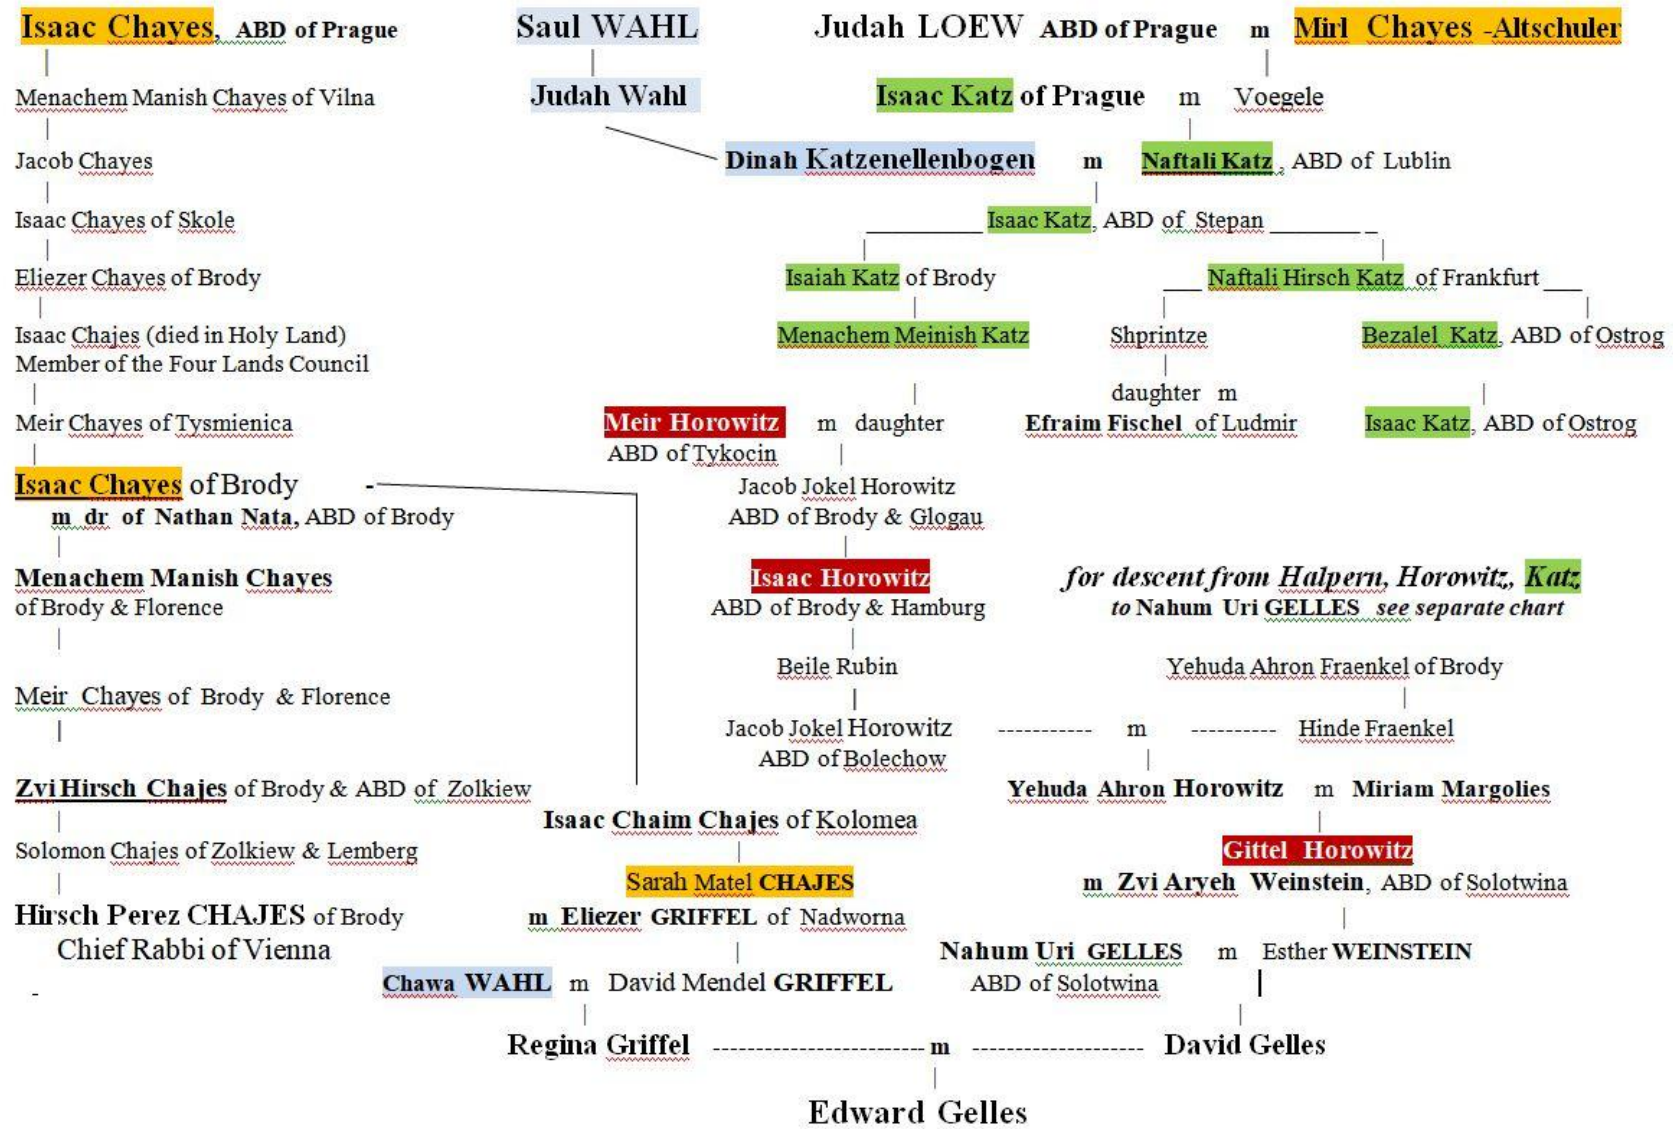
Isaac Chayes, ABD of Prague

Menachem Manish Chayes of Vilna

Jacob Chayes

Isaac Chayes of Skole

Eliezer Chayes of Brody

Isaac Chajes (died in Holy Land) Member of the Four Lands Council

Meir Chayes of Tysmienica

Isaac Chayes of Brody
m dr of Nathan Nata, ABD of Brody

Menachem Manish Chayes of Brody & Florence

Meir Chayes of Brody & Florence

Zvi Hirsch Chajes of Brody & ABD of Zolkiew

Solomon Chajes of Zolkiew & Lemberg

Hirsch Perez CHAJES of Brody
Chief Rabbi of Vienna

Saul WAHL

Judah Wahl

Judah LOEW ABD of Prague m Mirl Chayes -Altschuler

Isaac Katz of Prague m Voegele

Dinah Katzenellenbogen m Naftali Katz, ABD of Lublin

Isaac Katz, ABD of Stepan

Isaiah Katz of Brody

Naftali Hirsch Katz of Frankfurt

Menachem Meinish Katz

Shprintze

Bezalel Katz, ABD of Ostrog

daughter m
Efraim Fischel of Ludmir

Isaac Katz, ABD of Ostrog

Meir Horowitz m daughter
ABD of Tykocin

Jacob Jokel Horowitz
ABD of Brody & Glogau

Isaac Horowitz
ABD of Brody & Hamburg

for descent from Halpern, Horowitz, Katz
to Nahum Uri GELLES see separate chart

Beile Rubin

Yehuda Ahron Fraenkel of Brody

Jacob Jokel Horowitz ---------- m ---------- Hinde Fraenkel
ABD of Bolechow

Yehuda Ahron Horowitz m Miriam Margolies

Isaac Chaim Chajes of Kolomea

Gittel Horowitz
m Zvi Aryeh Weinstein, ABD of Solotwina

Sarah Matel CHAJES
m Eliezer GRIFFEL of Nadworna

Nahum Uri GELLES m Esther WEINSTEIN
ABD of Solotwina

Chawa WAHL m David Mendel GRIFFEL

Regina Griffel ---------------------- m ------------------ David Gelles

Edward Gelles